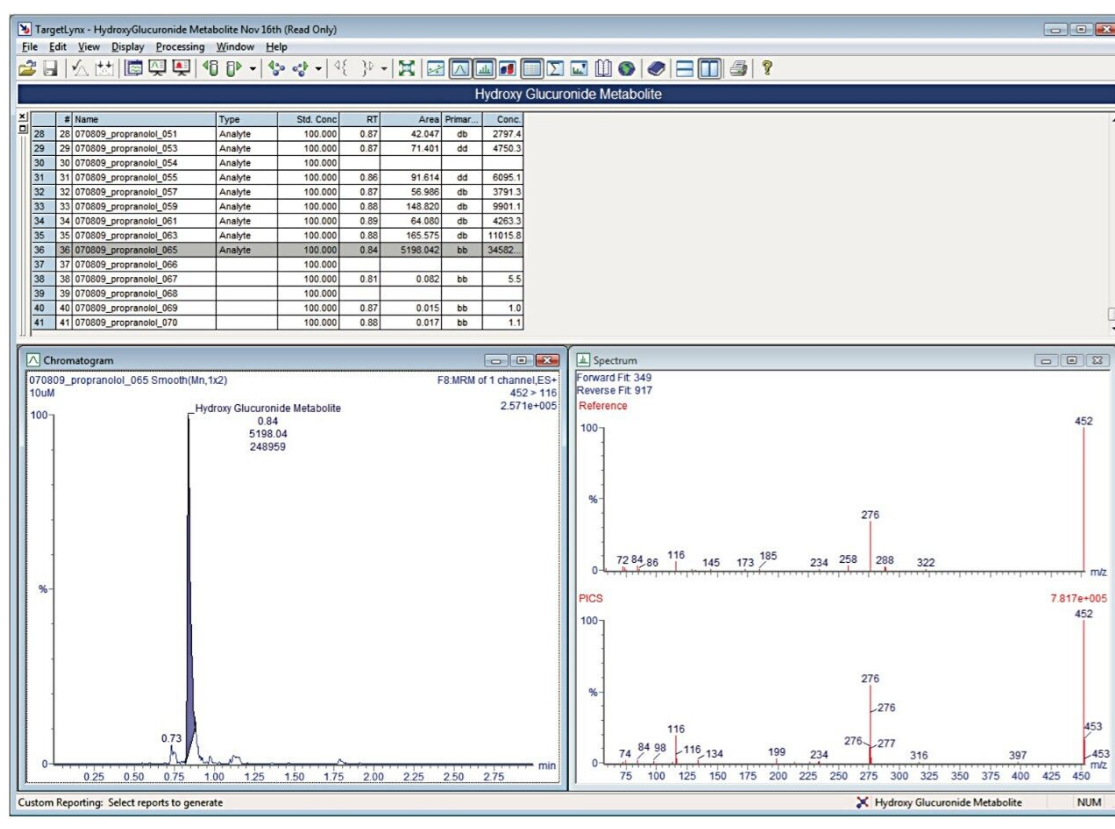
TargetLynx - HydroxyGlucuronide Metabolite Nov 16th (Read Only)
File Edit View Display Processing Window Help

Hydroxy Glucuronide Metabolite

| | # | Name | Type | Std. Conc | RT | Area | Primar... | Conc. |
|---|---|---|---|---|---|---|---|---|
| 28 | 28 | 070809_propranolol_051 | Analyte | 100.000 | 0.87 | 42.047 | db | 2797.4 |
| 29 | 29 | 070809_propranolol_053 | Analyte | 100.000 | 0.87 | 71.401 | dd | 4750.3 |
| 30 | 30 | 070809_propranolol_054 | Analyte | 100.000 | | | | |
| 31 | 31 | 070809_propranolol_055 | Analyte | 100.000 | 0.86 | 91.614 | dd | 6095.1 |
| 32 | 32 | 070809_propranolol_057 | Analyte | 100.000 | 0.87 | 56.986 | db | 3791.3 |
| 33 | 33 | 070809_propranolol_059 | Analyte | 100.000 | 0.88 | 148.820 | db | 9901.1 |
| 34 | 34 | 070809_propranolol_061 | Analyte | 100.000 | 0.89 | 64.080 | db | 4263.3 |
| 35 | 35 | 070809_propranolol_063 | Analyte | 100.000 | 0.88 | 165.575 | db | 11015.8 |
| 36 | 36 | 070809_propranolol_065 | Analyte | 100.000 | 0.84 | 5198.042 | bb | 34582... |
| 37 | 37 | 070809_propranolol_066 | | 100.000 | | | | |
| 38 | 38 | 070809_propranolol_067 | | 100.000 | 0.81 | 0.082 | bb | 5.5 |
| 39 | 39 | 070809_propranolol_068 | | 100.000 | | | | |
| 40 | 40 | 070809_propranolol_069 | | 100.000 | 0.87 | 0.015 | bb | 1.0 |
| 41 | 41 | 070809_propranolol_070 | | 100.000 | 0.88 | 0.017 | bb | 1.1 |

Chromatogram
070809_propranolol_065 Smooth(Mn,1x2)
10uM
F8:MRM of 1 channel,ES+
452 > 116
2.571e+005
Hydroxy Glucuronide Metabolite
0.84
5198.04
248959
100
%
0.73
0
0.25 0.50 0.75 1.00 1.25 1.50 1.75 2.00 2.25 2.50 2.75 min

Spectrum
Forward Fit: 349
Reverse Fit: 917
Reference
100
%
0
452
276
72 84 86 116 145 173 185 234 258 288 322
m/z
PICS
7.817e+005
100
452
%
276
276
116
74 84 98 116 134 199 234 276 277 316 397 453 453
0
75 100 125 150 175 200 225 250 275 300 325 350 375 400 425 450
m/z

Custom Reporting: Select reports to generate
Hydroxy Glucuronide Metabolite
NUM